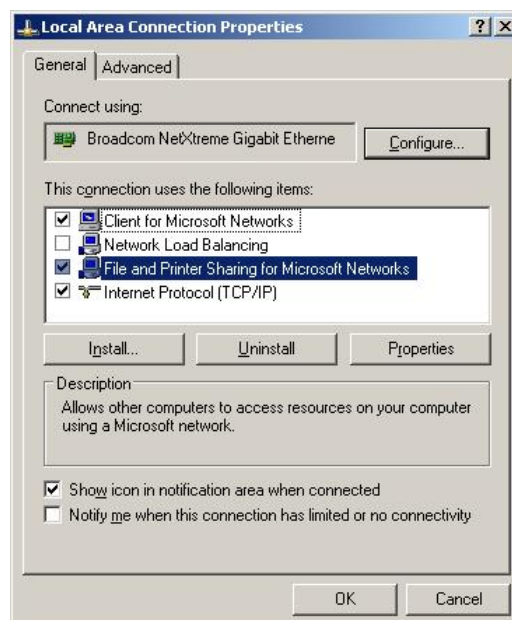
Local Area Connection Properties

?
X

General
Advanced

Connect using:

Broadcom NetXtreme Gigabit Etherne

Configure...

This connection uses the following items:

Client for Microsoft Networks
Network Load Balancing
File and Printer Sharing for Microsoft Networks
Internet Protocol (TCP/IP)

Install...
Uninstall
Properties

Description

Allows other computers to access resources on your computer using a Microsoft network.

Show icon in notification area when connected
Notify me when this connection has limited or no connectivity

OK
Cancel